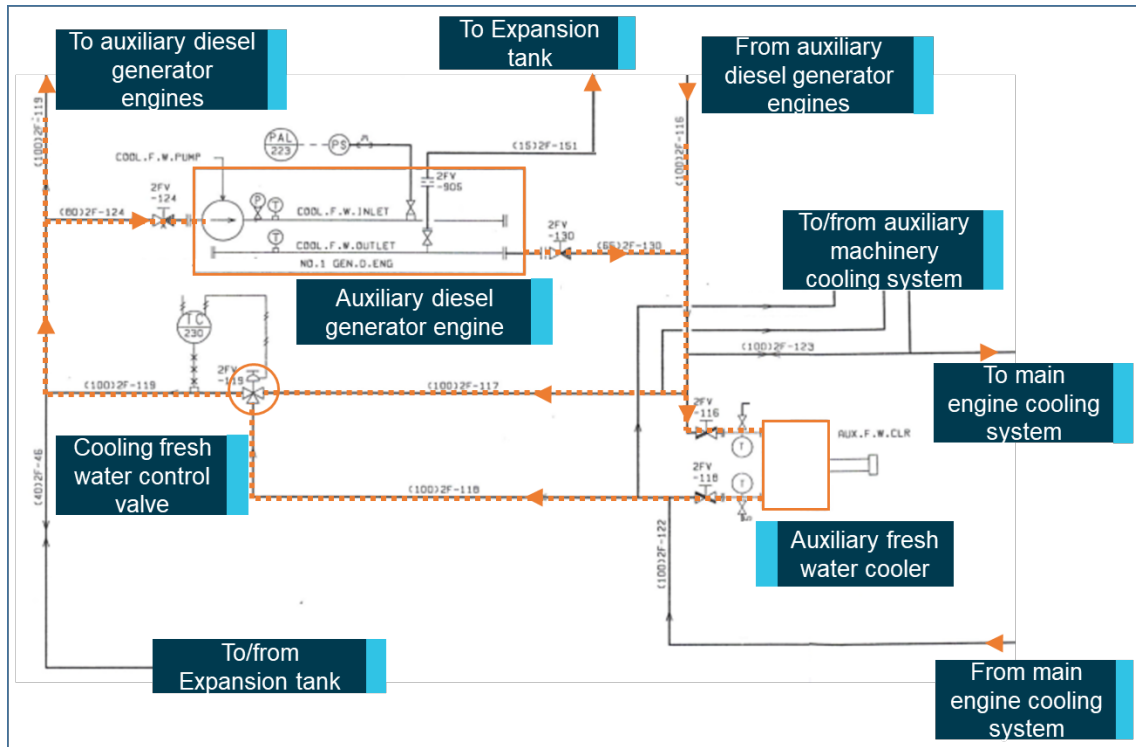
To auxiliary diesel generator engines

To Expansion tank

From auxiliary diesel generator engines

(100)2F-119

PAL 223

PS

(15)2F-151

(100)2F-116

COOL.F.W.PUMP

2FV -124

(80)2F-124

P T

COOL.F.W.INLET

2FV -905

T

COOL.F.W.OUTLET

NO.1 GEN.D.ENG

2FV -130

(65)2F-130

To/from auxiliary machinery cooling system

Auxiliary diesel generator engine

TC 230

(100)2F-123

2FV -115

(100)2F-119

(100)2F-117

To main engine cooling system

2FV -116

T

AUX.F.W.CLR

Cooling fresh water control valve

(40)2F-46

2FV -118

T

(100)2F-118

(100)2F-122

Auxiliary fresh water cooler

To/from Expansion tank

From main engine cooling system